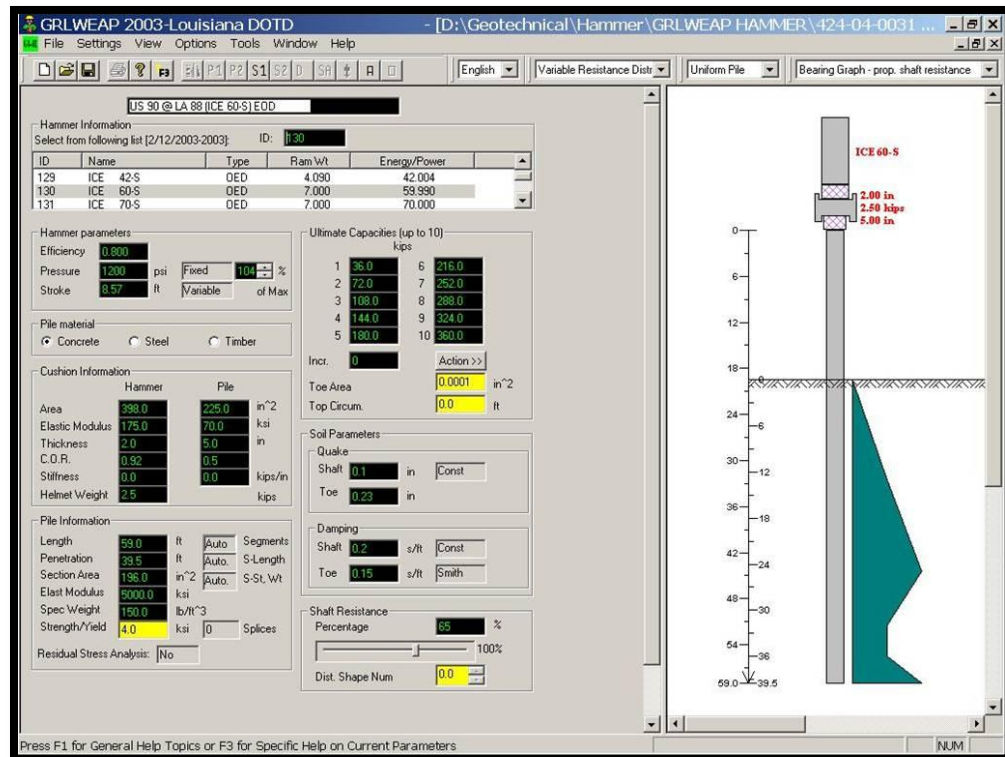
GRLWEAP 2003-Louisiana DOTD - [D:\Geotechnical\Hammer\GRLWEAP HAMMER\424-04-0031 ...
File Settings View Options Tools Window Help

P1 P2 S1 S2 D SR A

English | Variable Resistance Distr | Uniform Pile | Bearing Graph - prop. shaft resistance

US 90 @ LA 88 (ICE 60-S) EOD

Hammer Information
Select from following list [2/12/2003-2003]: ID: 130

| ID | Name | Type | Ram Wt | Energy/Power |
|---|---|---|---|---|
| 129 | ICE 42-S | OED | 4.090 | 42.004 |
| 130 | ICE 60-S | OED | 7.000 | 59.990 |
| 131 | ICE 70-S | OED | 7.000 | 70.000 |

Hammer parameters
Efficiency 0.800
Pressure 1200 psi Fixed 104 %
Stroke 8.57 ft Variable of Max

Pile material
Concrete Steel Timber

Cushion Information
Hammer Pile
Area 398.0 225.0 in^2
Elastic Modulus 175.0 70.0 ksi
Thickness 2.0 5.0 in
C.O.R. 0.92 0.5
Stiffness 0.0 0.0 kips/in
Helmet Weight 2.5 kips

Pile Information
Length 59.0 ft Auto Segments
Penetration 39.5 ft Auto. S-Length
Section Area 196.0 in^2 Auto. S-St, Wt
Elast Modulus 5000.0 ksi
Spec Weight 150.0 lb/ft^3
Strength/Yield 4.0 ksi 0 Splices
Residual Stress Analysis: No

Ultimate Capacities (up to 10)
kips
1 36.0 6 216.0
2 72.0 7 252.0
3 108.0 8 288.0
4 144.0 9 324.0
5 180.0 10 360.0
Incr. 0 Action >>
Toe Area 0.0001 in^2
Top Circum. 0.0 ft

Soil Parameters
Quake
Shaft 0.1 in Const
Toe 0.23 in

Damping
Shaft 0.2 s/ft Const
Toe 0.15 s/ft Smith

Shaft Resistance
Percentage 65 %
100%
Dist. Shape Num 0.0

ICE 60-S
2.00 in
2.50 kips
5.00 in

0 6 12 18 24 30 36 42 48 54 59.0
0 6 12 18 24 30 36 39.5

Press F1 for General Help Topics or F3 for Specific Help on Current Parameters
NUM